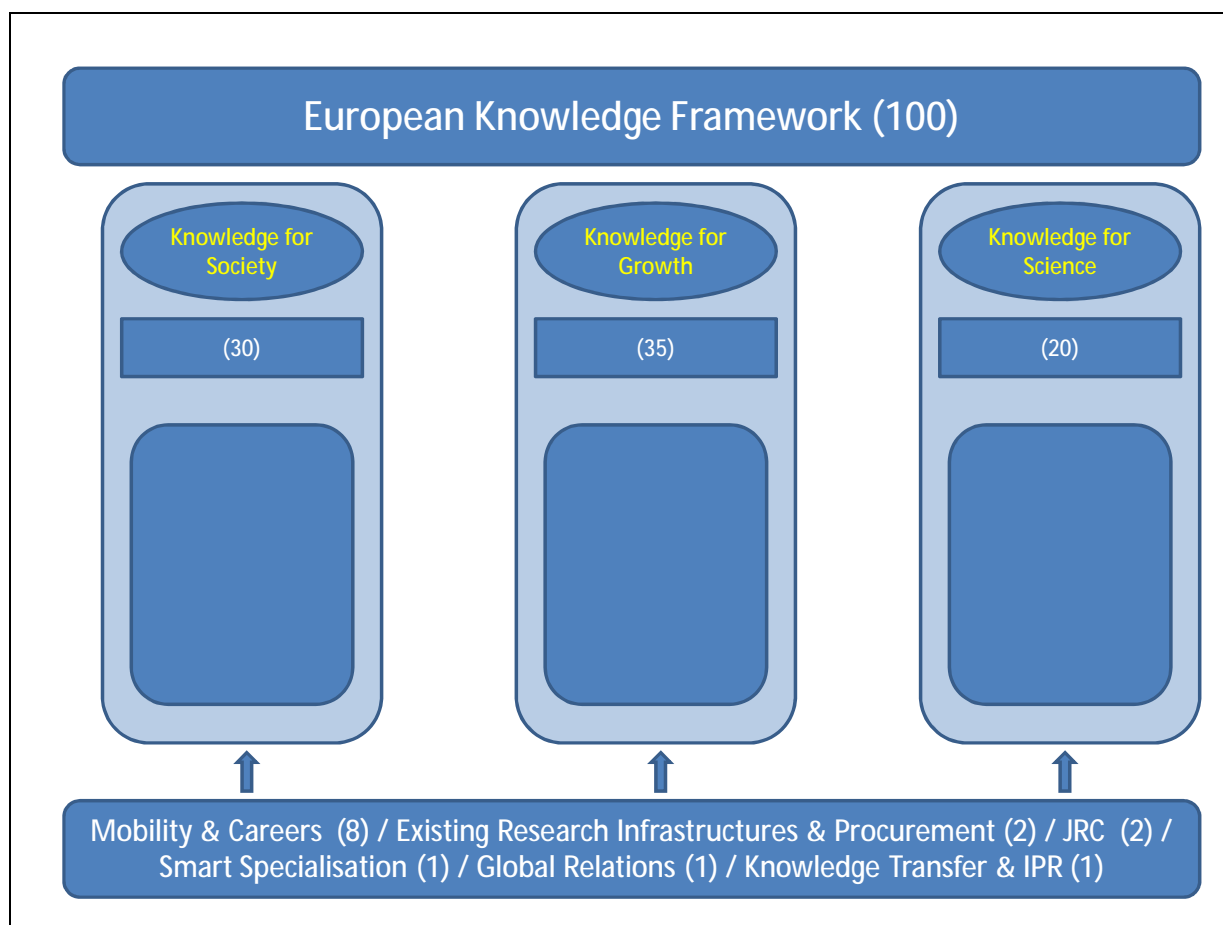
European Knowledge Framework (100)

Knowledge for Society

(30)

Knowledge for Growth

(35)

Knowledge for Science

(20)

Mobility & Careers (8) / Existing Research Infrastructures & Procurement (2) / JRC (2) / Smart Specialisation (1) / Global Relations (1) / Knowledge Transfer & IPR (1)